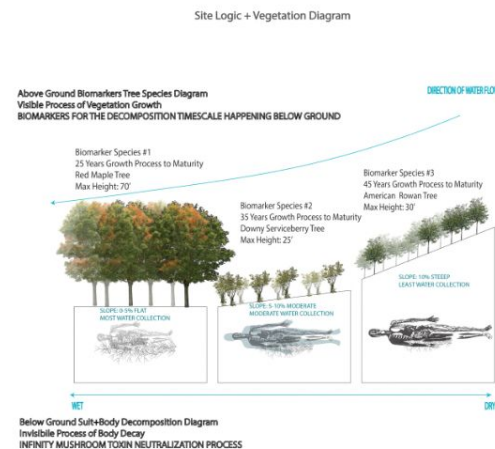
Site Logic + Vegetation Diagram

Above Ground Biomarkers Tree Species Diagram
Visible Process of Vegetation Growth
BIOMARKERS FOR THE DECOMPOSITION TIMESCALE HAPPENING BELOW GROUND

DIRECTION OF WATER FLO

Biomarker Species #1
25 Years Growth Process to Maturity
Red Maple Tree
Max Height: 70'

Biomarker Species #2
35 Years Growth Process to Maturity
Downy Serviceberry Tree
Max Height: 23'

Biomarker Species #3
45 Years Growth Process to Maturity
American Rowan Tree
Max Height: 30'

SLOPE: 0-5% FLAT
MOST WATER COLLECTION

SLOPE: 5-10% MODERATE
MODERATE WATER COLLECTION

SLOPE: 10% STEEP
LEAST WATER COLLECTION

WET

DRY

Below Ground Suit+Body Decomposition Diagram
Invisible Process of Body Decay
INFINITY MUSHROOM TOXIN NEUTRALIZATION PROCESS